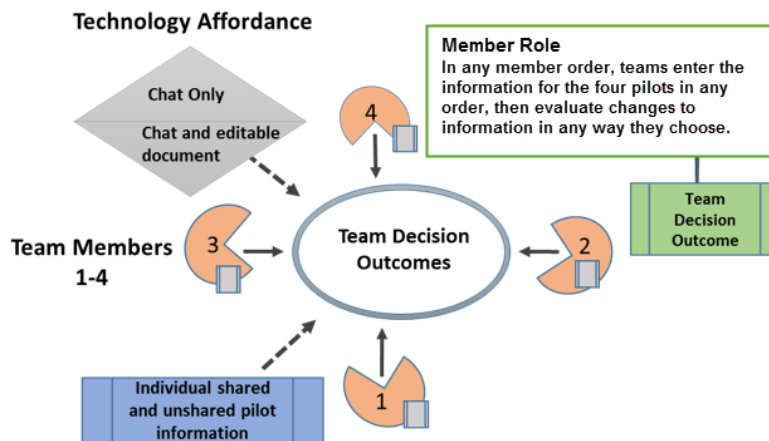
Technology Affordance

Chat Only

Chat and editable document

Member Role
In any member order, teams enter the information for the four pilots in any order, then evaluate changes to information in any way they choose.

4

Team Decision Outcome

Team Members 1-4

3

Team Decision Outcomes

2

Individual shared and unshared pilot information

1